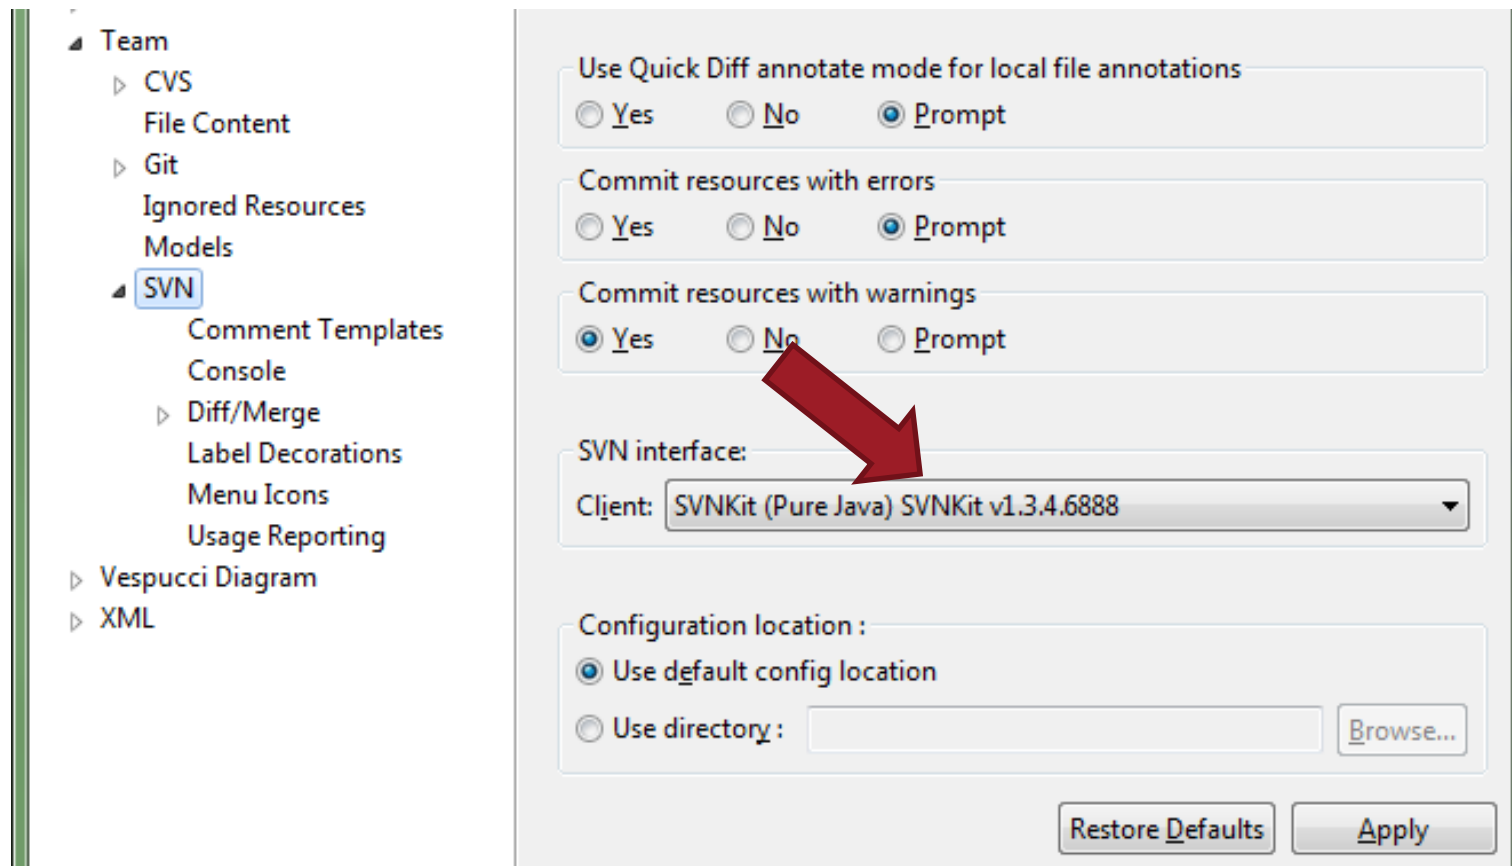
Team
CVS
File Content
Git
Ignored Resources
Models
SVN
Comment Templates
Console
Diff/Merge
Label Decorations
Menu Icons
Usage Reporting
Vespucci Diagram
XML

Use Quick Diff annotate mode for local file annotations
Yes No Prompt

Commit resources with errors
Yes No Prompt

Commit resources with warnings
Yes No Prompt

SVN interface:
Client: SVNKit (Pure Java) SVNKit v1.3.4.6888

Configuration location :
Use default config location
Use directory : Browse...

Restore Defaults Apply